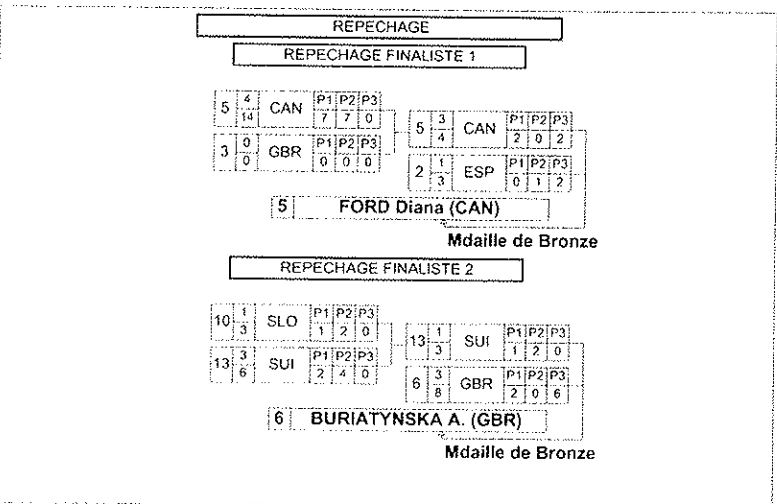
REPECHAGE

REPECHAGE FINALISTE 1

| | | | P1 | P2 | P3 |
|---|---|---|---|---|---|
| 5 | 4 / 14 | CAN | 7 | 7 | 0 |
| 3 | 0 / 0 | GBR | 0 | 0 | 0 |

| | | | P1 | P2 | P3 |
|---|---|---|---|---|---|
| 5 | 3 / 4 | CAN | 2 | 0 | 2 |
| 2 | 1 / 3 | ESP | 0 | 1 | 2 |

5 FORD Diana (CAN)

Mdaille de Bronze

REPECHAGE FINALISTE 2

| | | | P1 | P2 | P3 |
|---|---|---|---|---|---|
| 10 | 1 / 3 | SLO | 1 | 2 | 0 |
| 13 | 3 / 6 | SUI | 2 | 4 | 0 |

| | | | P1 | P2 | P3 |
|---|---|---|---|---|---|
| 13 | 1 / 3 | SUI | 1 | 2 | 0 |
| 6 | 3 / 8 | GBR | 2 | 0 | 6 |

6 BURIATYNSKA A. (GBR)

Mdaille de Bronze